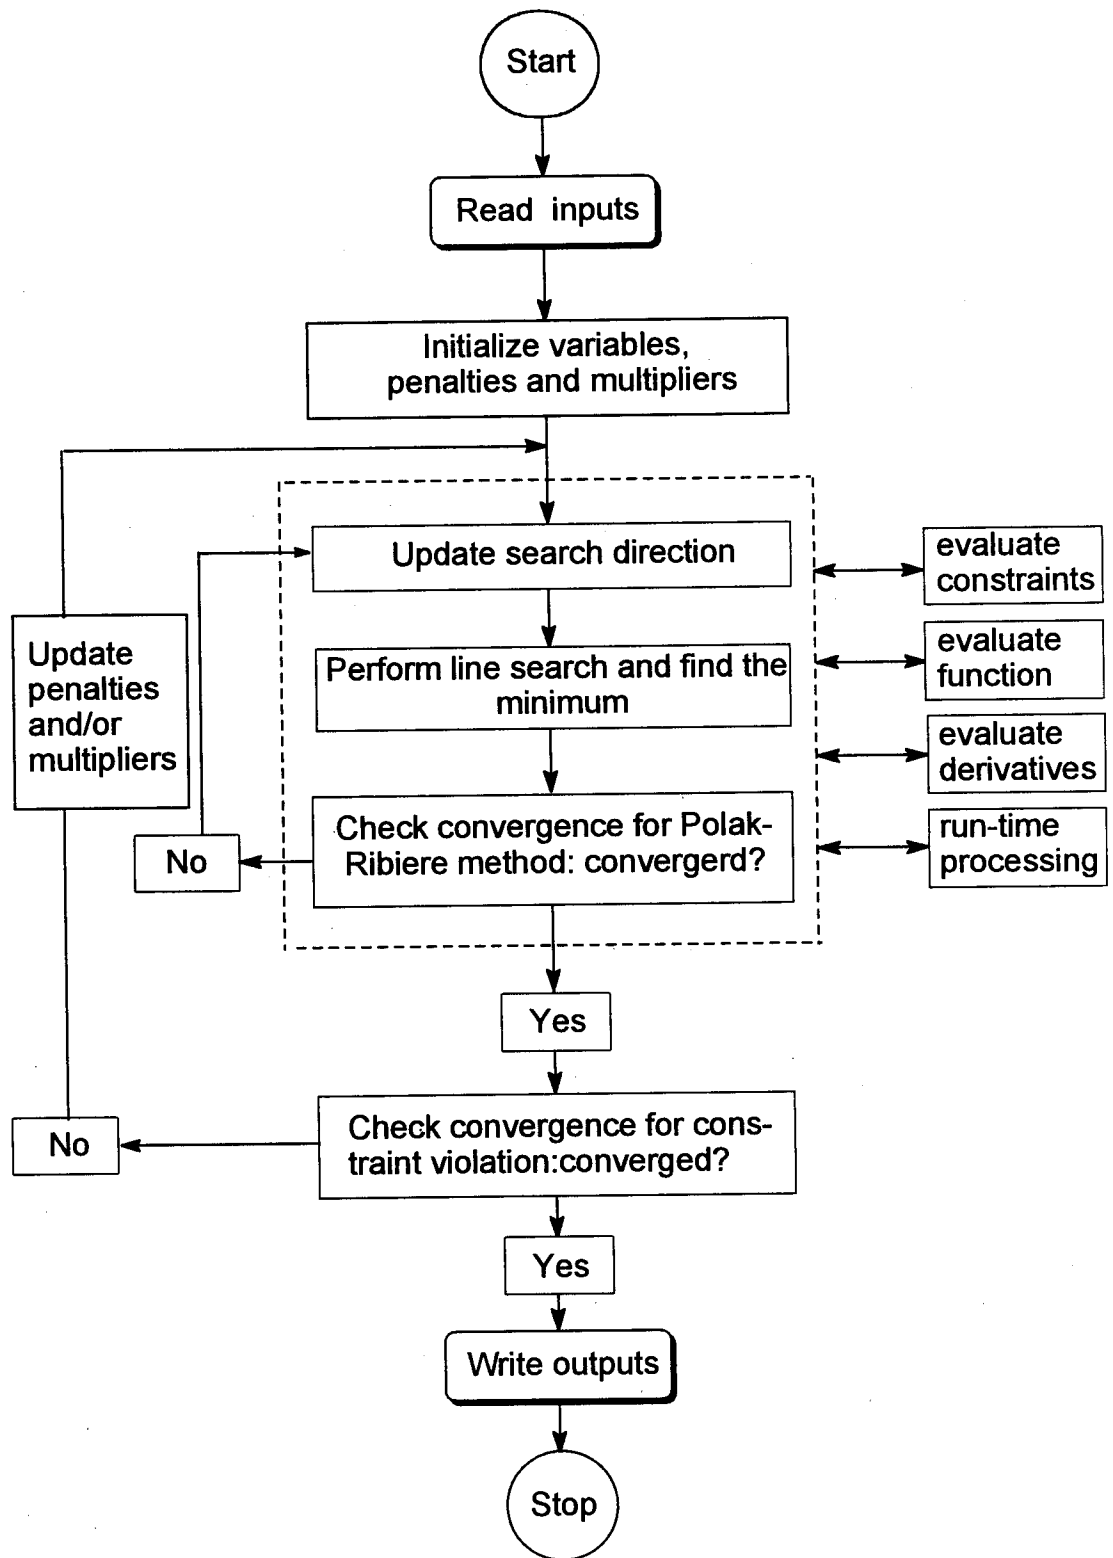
Start

Read inputs

Initialize variables, penalties and multipliers

Update search direction

evaluate constraints

Update penalties and/or multipliers

Perform line search and find the minimum

evaluate function

evaluate derivatives

No

Check convergence for Polak-Ribiere method: convergerd?

run-time processing

Yes

No

Check convergence for constraint violation:converged?

Yes

Write outputs

Stop